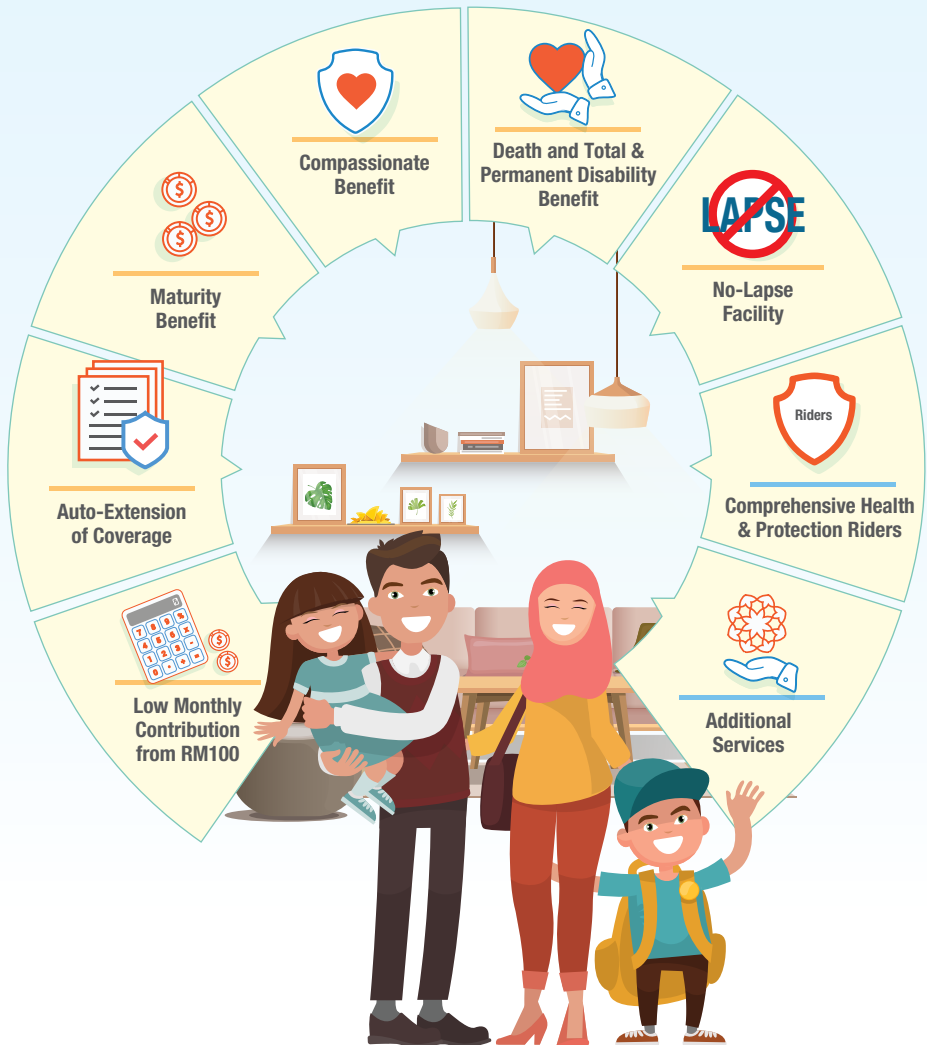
Compassionate Benefit

Death and Total & Permanent Disability Benefit

LAPSE

No-Lapse Facility

Riders

Comprehensive Health & Protection Riders

Additional Services

Low Monthly Contribution from RM100

Auto-Extension of Coverage

Maturity Benefit